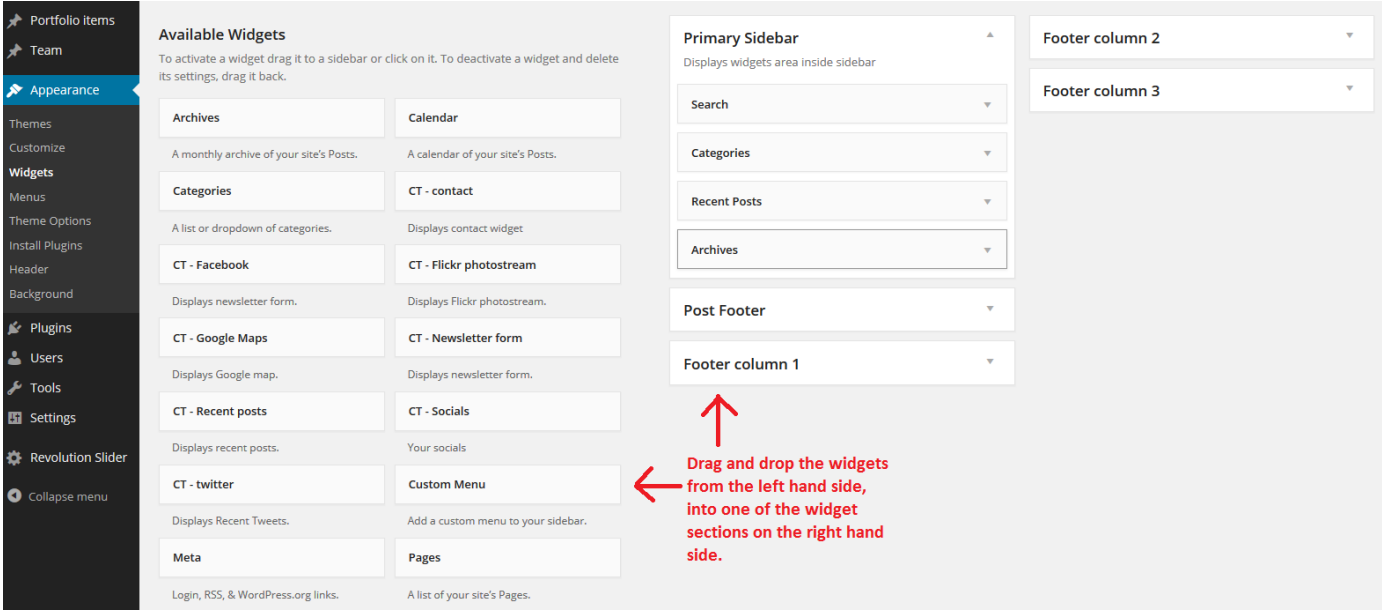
Portfolio items
Team
Appearance
Themes
Customize
Widgets
Menus
Theme Options
Install Plugins
Header
Background
Plugins
Users
Tools
Settings
Revolution Slider
Collapse menu

Available Widgets
To activate a widget drag it to a sidebar or click on it. To deactivate a widget and delete its settings, drag it back.

Archives
A monthly archive of your site's Posts.
Calendar
A calendar of your site's Posts.
Categories
A list or dropdown of categories.
CT - contact
Displays contact widget
CT - Facebook
Displays newsletter form.
CT - Flickr photostream
Displays Flickr photostream.
CT - Google Maps
Displays Google map.
CT - Newsletter form
Displays newsletter form.
CT - Recent posts
Displays recent posts.
CT - Socials
Your socials
CT - twitter
Displays Recent Tweets.
Custom Menu
Add a custom menu to your sidebar.
Meta
Login, RSS, & WordPress.org links.
Pages
A list of your site's Pages.

Primary Sidebar
Displays widgets area inside sidebar
Search
Categories
Recent Posts
Archives
Post Footer
Footer column 1

Footer column 2
Footer column 3

Drag and drop the widgets from the left hand side, into one of the widget sections on the right hand side.